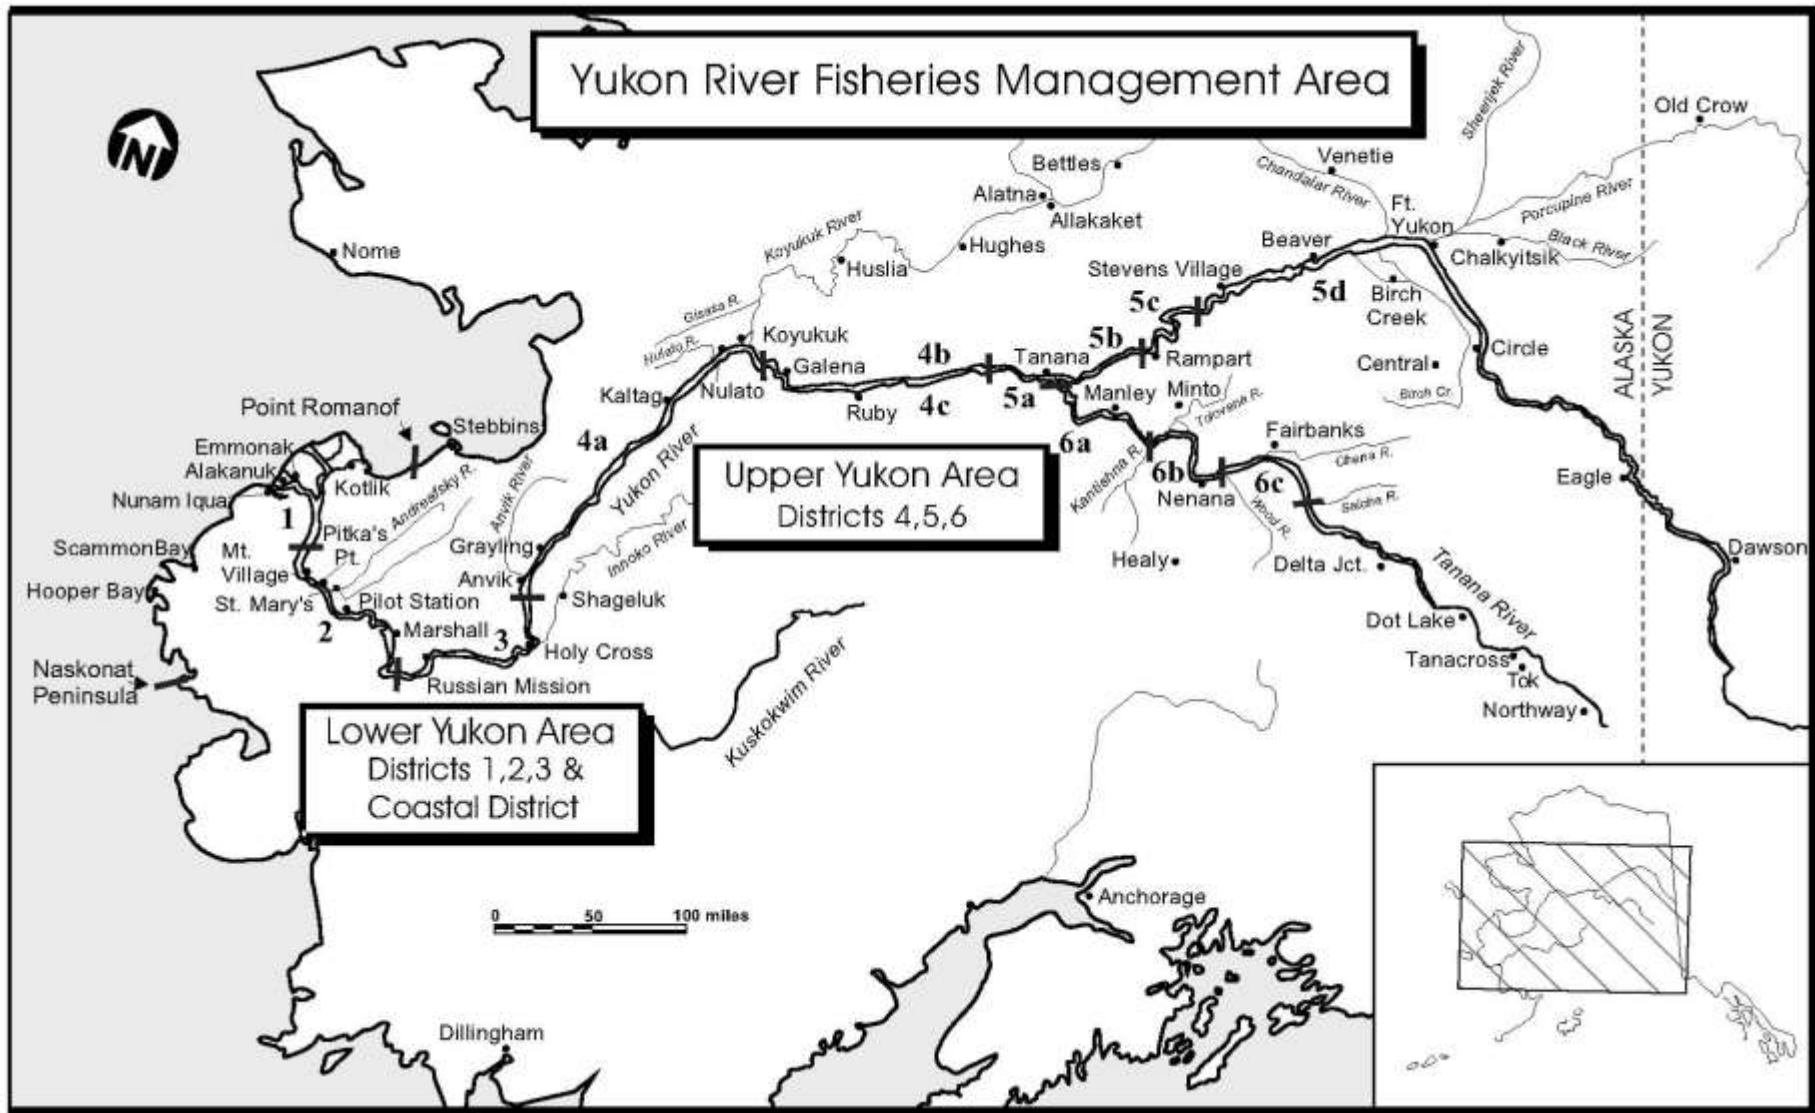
Yukon River Fisheries Management Area

N

Old Crow
Sheenjek River
Venetie
Bettles
Chandalar River
Alatna
Allakaket
Ft. Yukon
Porcupine River
Hughes
Koyukuk River
Huslia
Beaver
Black River
Chalkyitsik
Stevens Village
Nome
5c
5d
Birch Creek
Gisasa R.
Koyukuk
Nulato R.
4b
Tanana
5b
Rampart
Galena
Central
Circle
Kaltag
Nulato
Manley
Minto
Birch Cr.
Point Romanof
Ruby
4c
5a
Tolovana R.
Stebbins
Fairbanks
6a
Emmonak
4a
Yukon River
Alakanuk
Chena R.
Kotlik
Andreafsky R.
Upper Yukon Area
Districts 4,5,6
Kantishna R.
6b
6c
Eagle
Nunam Iqua
Anvik River
Nenana
Salcha R.
1
Pitka's Pt.
Wood R.
ScammonBay
Mt. Village
Grayling
Innoko River
Healy
Delta Jct.
Tanana River
Dawson
Hooper Bay
Anvik
St. Mary's
Pilot Station
Shageluk
Dot Lake
2
Marshall
3
Holy Cross
Naskonat Peninsula
Tanacross
Russian Mission
Tok
Kuskokwim River
Northway
ALASKA
YUKON
Lower Yukon Area
Districts 1,2,3 &
Coastal District
Anchorage
0 50 100 miles
Dillingham